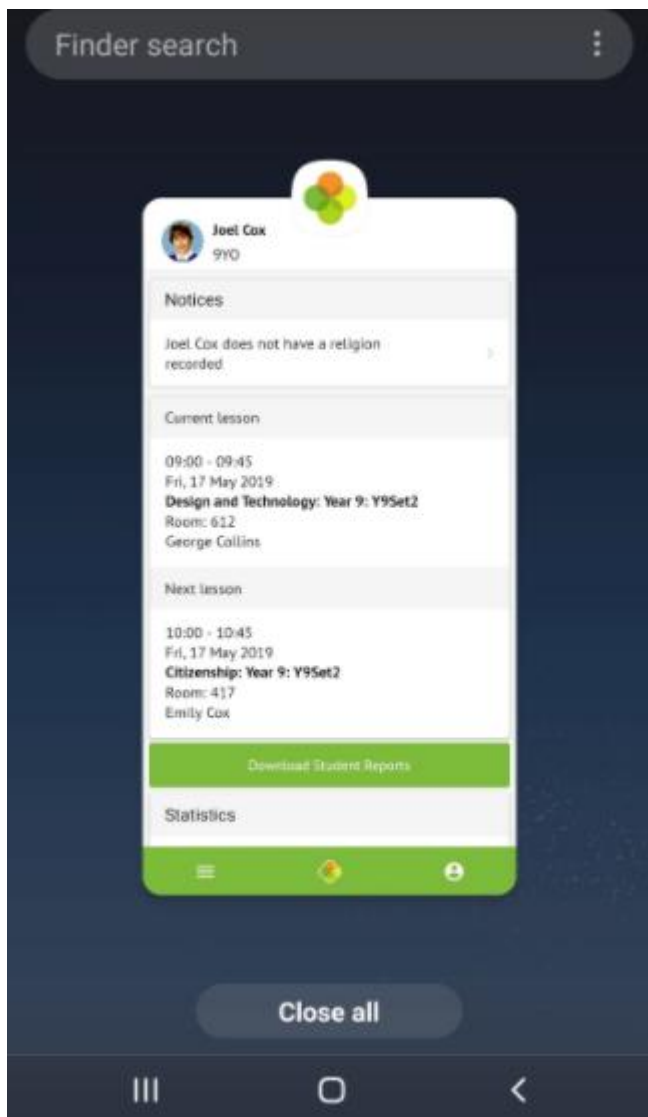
Finder search

Joel Cox
9YO

Notices

Joel Cox does not have a religion recorded

Current lesson

09:00 - 09:45
Fri, 17 May 2019
Design and Technology: Year 9: Y9Set2
Room: 612
George Collins

Next lesson

10:00 - 10:45
Fri, 17 May 2019
Citizenship: Year 9: Y9Set2
Room: 417
Emily Cox

Download Student Reports

Statistics

Close all